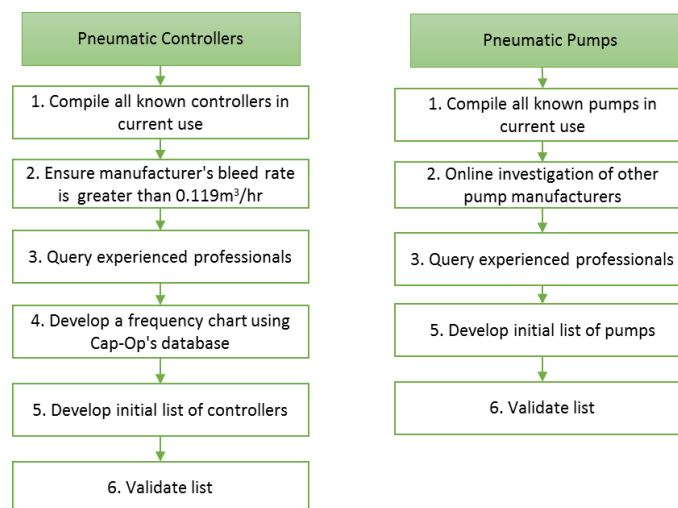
Pneumatic Controllers

1. Compile all known controllers in current use

2. Ensure manufacturer's bleed rate is greater than $0.119m^3/hr$

3. Query experienced professionals

4. Develop a frequency chart using Cap-Op's database

5. Develop initial list of controllers

6. Validate list

Pneumatic Pumps

1. Compile all known pumps in current use

2. Online investigation of other pump manufacturers

3. Query experienced professionals

5. Develop initial list of pumps

6. Validate list